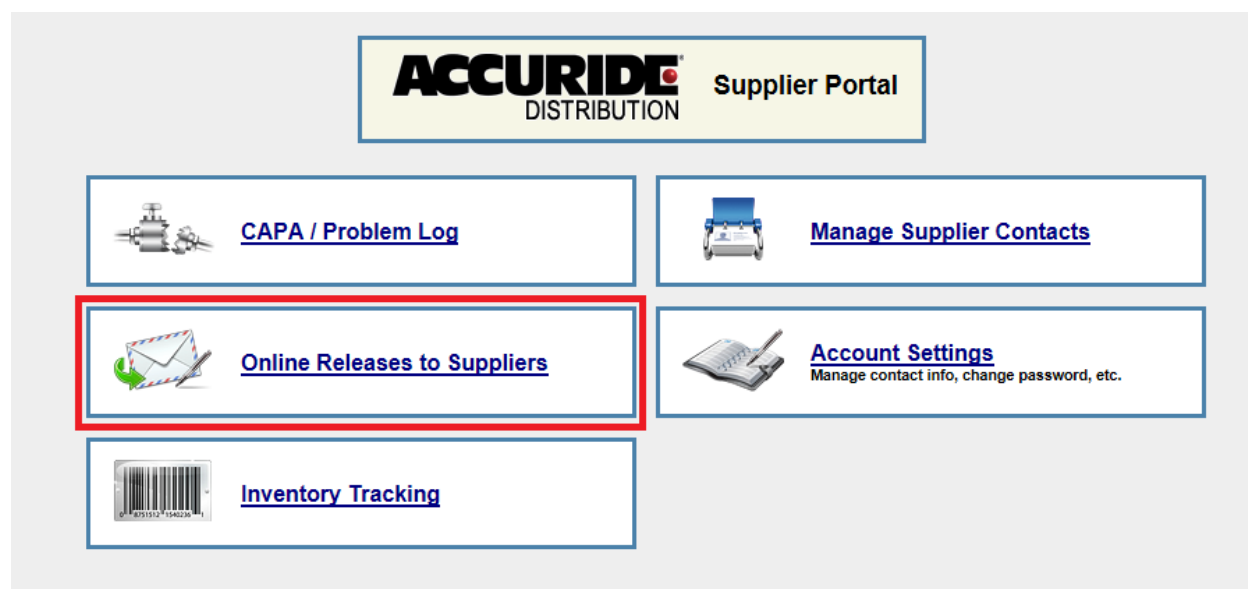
ACCURIDE® DISTRIBUTION Supplier Portal

CAPA / Problem Log

Manage Supplier Contacts

Online Releases to Suppliers

Account Settings
Manage contact info, change password, etc.

0 875151 1540236 1

Inventory Tracking